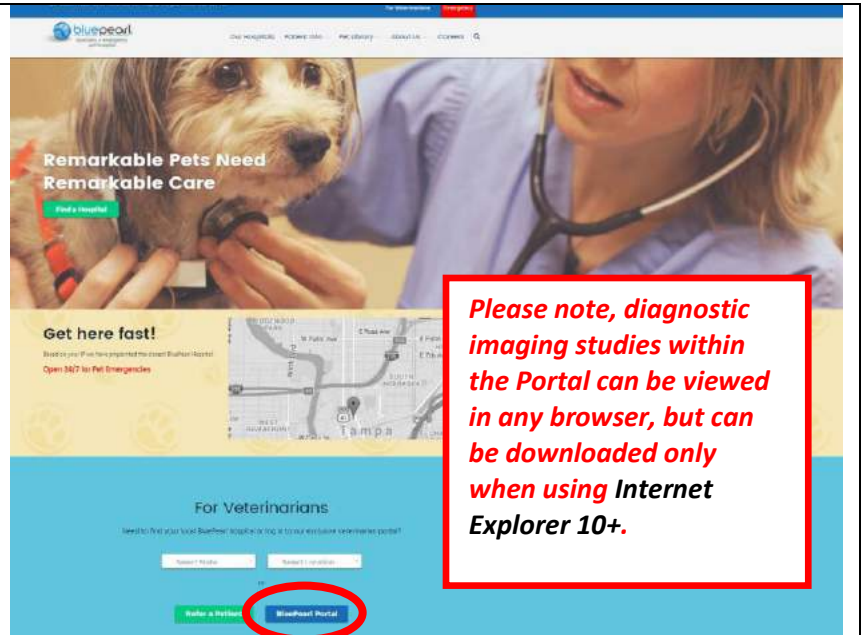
For Veterinarians Emergency

bluepearl

Our Hospitals Patient Info Pet Library About Us Careers

Remarkable Pets Need Remarkable Care

Find a Hospital

Get here fast!

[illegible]

Open 24/7 for Pet Emergencies

Tampa

For Veterinarians

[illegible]

Select State Select Location

Refer a Patient BluePearl Portal

Please note, diagnostic imaging studies within the Portal can be viewed in any browser, but can be downloaded only when using Internet Explorer 10+.